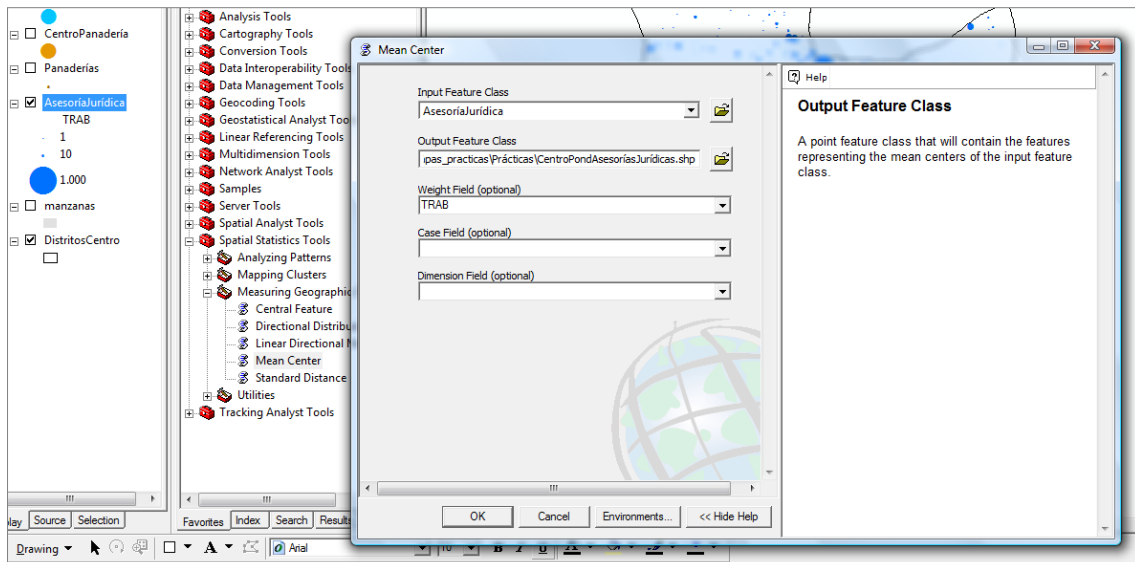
CentroPanadería
Panaderías
AsesoríaJurídica
TRAB
1
10
1.000
manzanas
DistritosCentro

Analysis Tools
Cartography Tools
Conversion Tools
Data Interoperability Tools
Data Management Tools
Geocoding Tools
Geostatistical Analyst Too
Linear Referencing Tools
Multidimension Tools
Network Analyst Tools
Samples
Server Tools
Spatial Analyst Tools
Spatial Statistics Tools
Analyzing Patterns
Mapping Clusters
Measuring Geographic
Central Feature
Directional Distribu
Linear Directional M
Mean Center
Standard Distance
Utilities
Tracking Analyst Tools

Mean Center

Input Feature Class
AsesoríaJurídica

Output Feature Class
ipas_practicas\Prácticas\CentroPondAsesoríasJurídicas.shp

Weight Field (optional)
TRAB

Case Field (optional)

Dimension Field (optional)

OK
Cancel
Environments...
<< Hide Help

Help

Output Feature Class

A point feature class that will contain the features representing the mean centers of the input feature class.

lay Source Selection
Favorites Index Search Results
Drawing
Arial
10
B I U